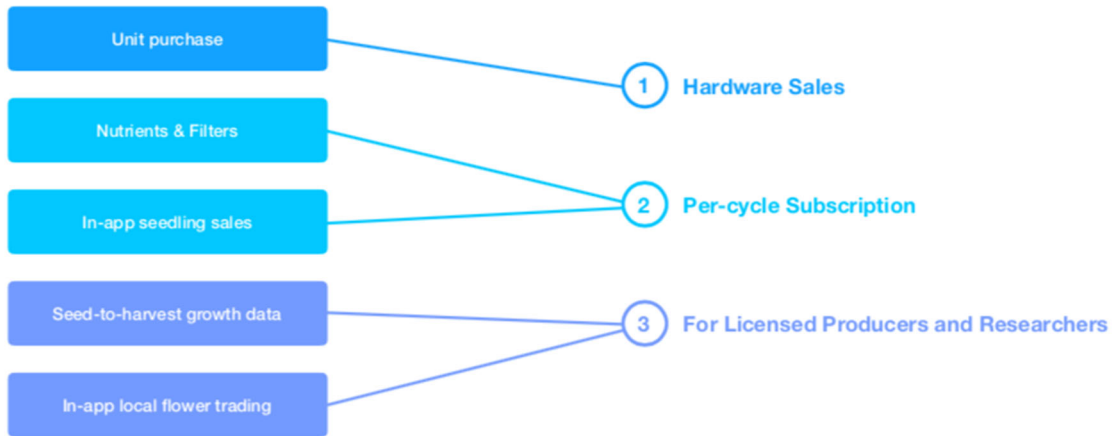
Unit purchase

Nutrients & Filters

In-app seedling sales

Seed-to-harvest growth data

In-app local flower trading

1 Hardware Sales

2 Per-cycle Subscription

3 For Licensed Producers and Researchers